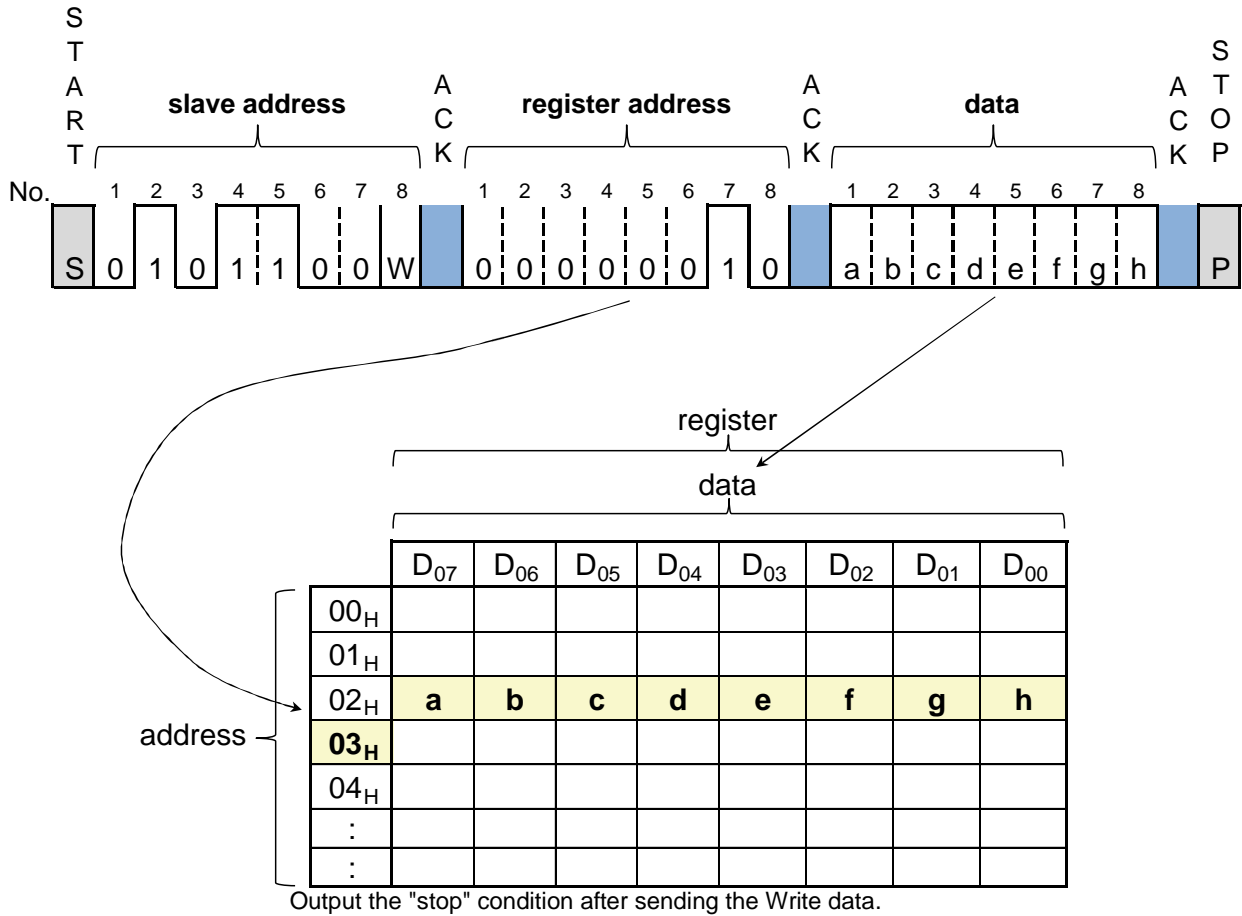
START

slave address

ACK

register address

ACK

data

ACK

STOP

No. 1 2 3 4 5 6 7 8 1 2 3 4 5 6 7 8 1 2 3 4 5 6 7 8

S 0 1 0 1 1 0 0 W 0 0 0 0 0 0 1 0 a b c d e f g h P

register

data

| | $D_{07}$ | $D_{06}$ | $D_{05}$ | $D_{04}$ | $D_{03}$ | $D_{02}$ | $D_{01}$ | $D_{00}$ |
|---|---|---|---|---|---|---|---|---|
| $00_H$ | | | | | | | | |
| $01_H$ | | | | | | | | |
| $02_H$ | a | b | c | d | e | f | g | h |
| $03_H$ | | | | | | | | |
| $04_H$ | | | | | | | | |
| : | | | | | | | | |
| : | | | | | | | | |

address

Output the "stop" condition after sending the Write data.